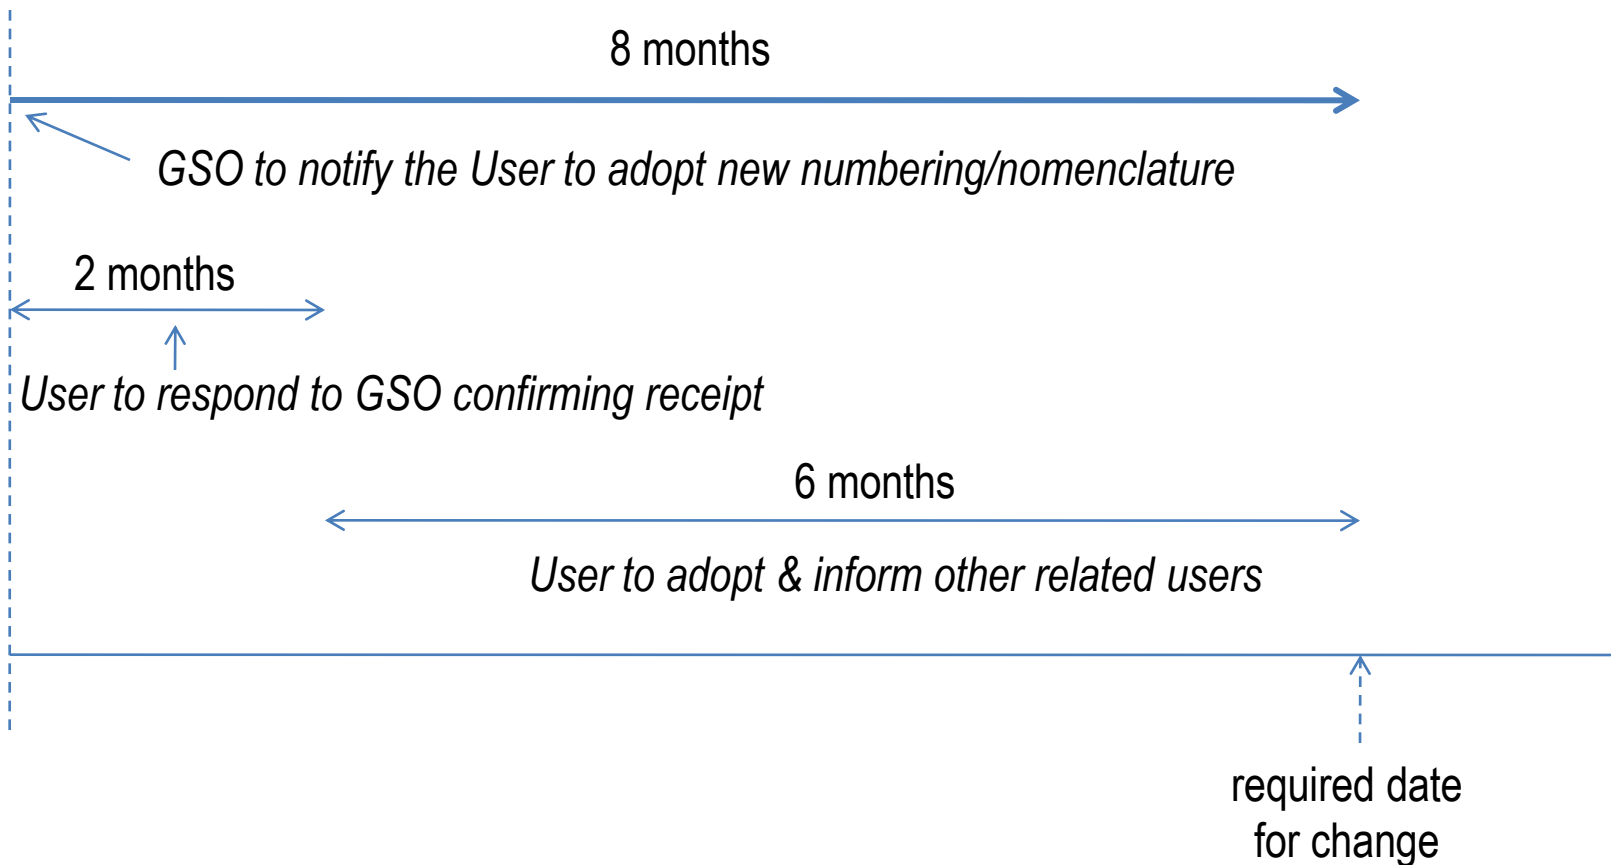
8 months

GSO to notify the User to adopt new numbering/nomenclature

2 months

User to respond to GSO confirming receipt

6 months

User to adopt & inform other related users

required date for change